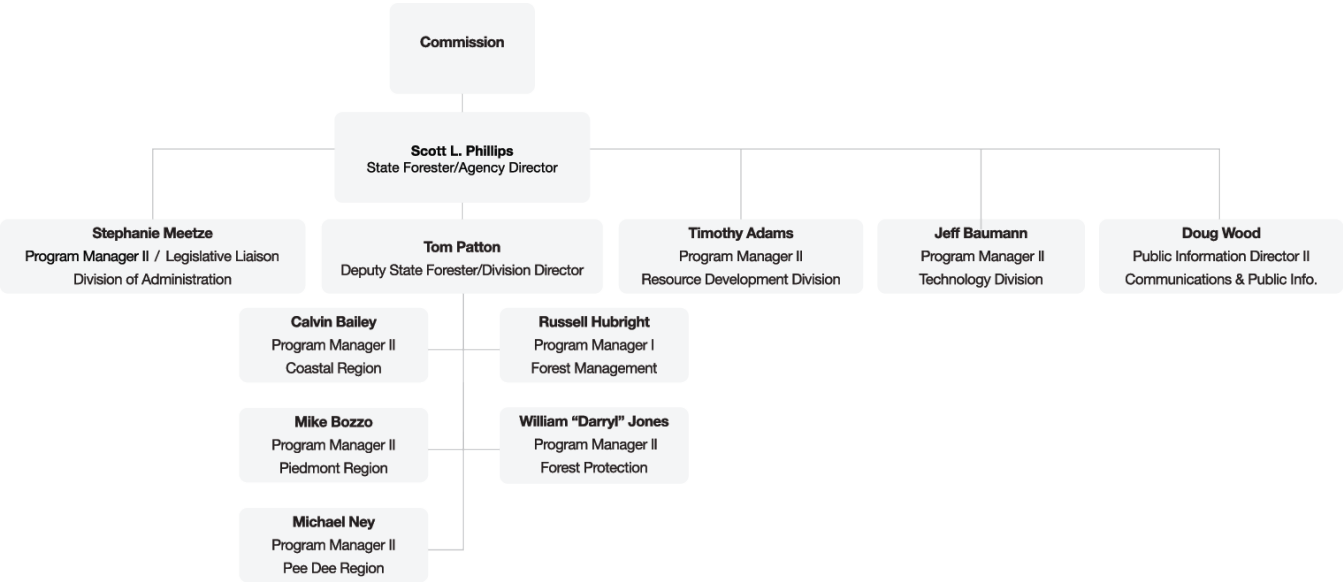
Commission

Scott L. Phillips
State Forester/Agency Director

Stephanie Meetze
Program Manager II / Legislative Liaison
Division of Administration

Tom Patton
Deputy State Forester/Division Director

Timothy Adams
Program Manager II
Resource Development Division

Jeff Baumann
Program Manager II
Technology Division

Doug Wood
Public Information Director II
Communications & Public Info.

Calvin Bailey
Program Manager II
Coastal Region

Russell Hubright
Program Manager I
Forest Management

Mike Bozzo
Program Manager II
Piedmont Region

William "Darryl" Jones
Program Manager II
Forest Protection

Michael Ney
Program Manager II
Pee Dee Region